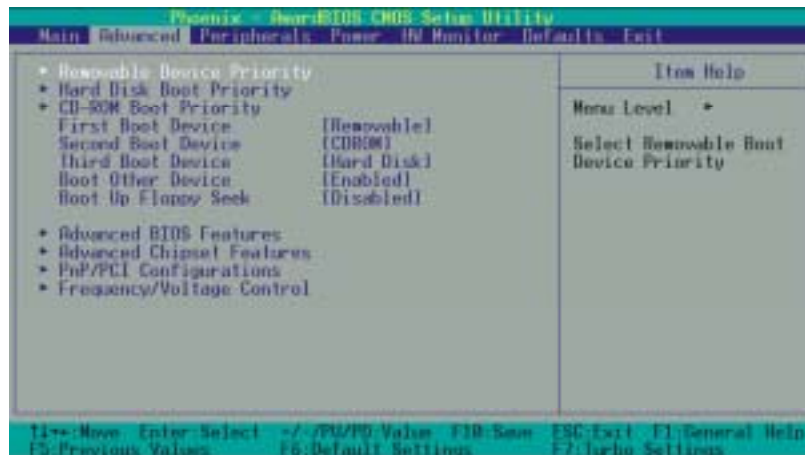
Phoenix - AwardBIOS CMOS Setup Utility

Main Advanced Peripherals Power HW Monitor Defaults Exit

▸ Removable Device Priority
▸ Hard Disk Boot Priority
▸ CD-ROM Boot Priority
First Boot Device [Removable]
Second Boot Device [CDROM]
Third Boot Device [Hard Disk]
Boot Other Device [Enabled]
Boot Up Floppy Seek [Disabled]

▸ Advanced BIOS Features
▸ Advanced Chipset Features
▸ PnP/PCI Configurations
▸ Frequency/Voltage Control

Item Help

Menu Level ▸

Select Removable Boot Device Priority

↑↓→←:Move Enter:Select +/-/PU/PD:Value F10:Save ESC:Exit F1:General Help
F5:Previous Values F6:Default Settings F7:Turbo Settings